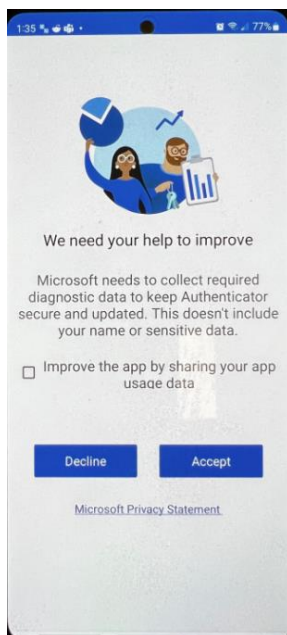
1:35 77%

We need your help to improve

Microsoft needs to collect required diagnostic data to keep Authenticator secure and updated. This doesn't include your name or sensitive data.

Improve the app by sharing your app usage data

Decline

Accept

Microsoft Privacy Statement